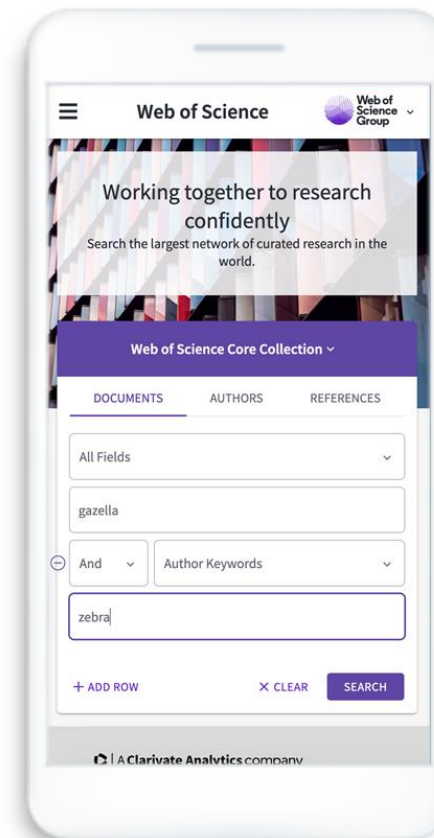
Web of Science

Web of Science Group

Working together to research confidently

Search the largest network of curated research in the world.

Web of Science Core Collection

DOCUMENTS AUTHORS REFERENCES

All Fields

gazella

And

Author Keywords

zebra

+ ADD ROW

× CLEAR

SEARCH

| A Clarivate Analytics company